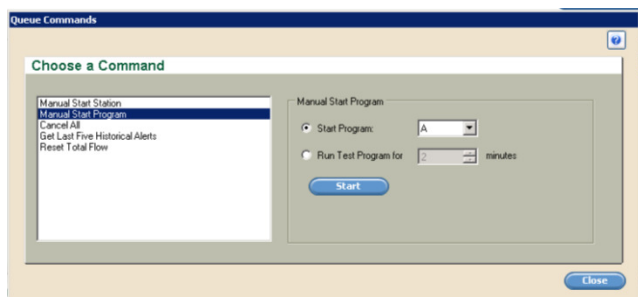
Queue Commands

Choose a Command

Manual Start Station
Manual Start Program
Cancel All
Get Last Five Historical Alerts
Reset Total Flow

Manual Start Program

Start Program: A

Run Test Program for 2 minutes

Start

Close